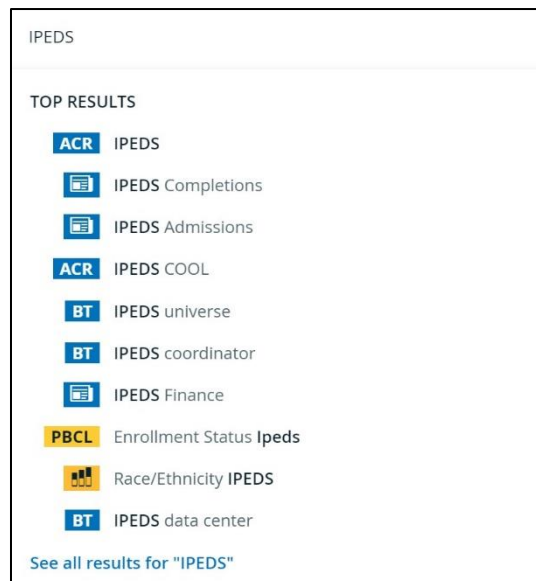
IPEDS

TOP RESULTS

ACR IPEDS

IPEDS Completions

IPEDS Admissions

ACR IPEDS COOL

BT IPEDS universe

BT IPEDS coordinator

IPEDS Finance

PBCL Enrollment Status Ipeds

Race/Ethnicity IPEDS

BT IPEDS data center

See all results for "IPEDS"